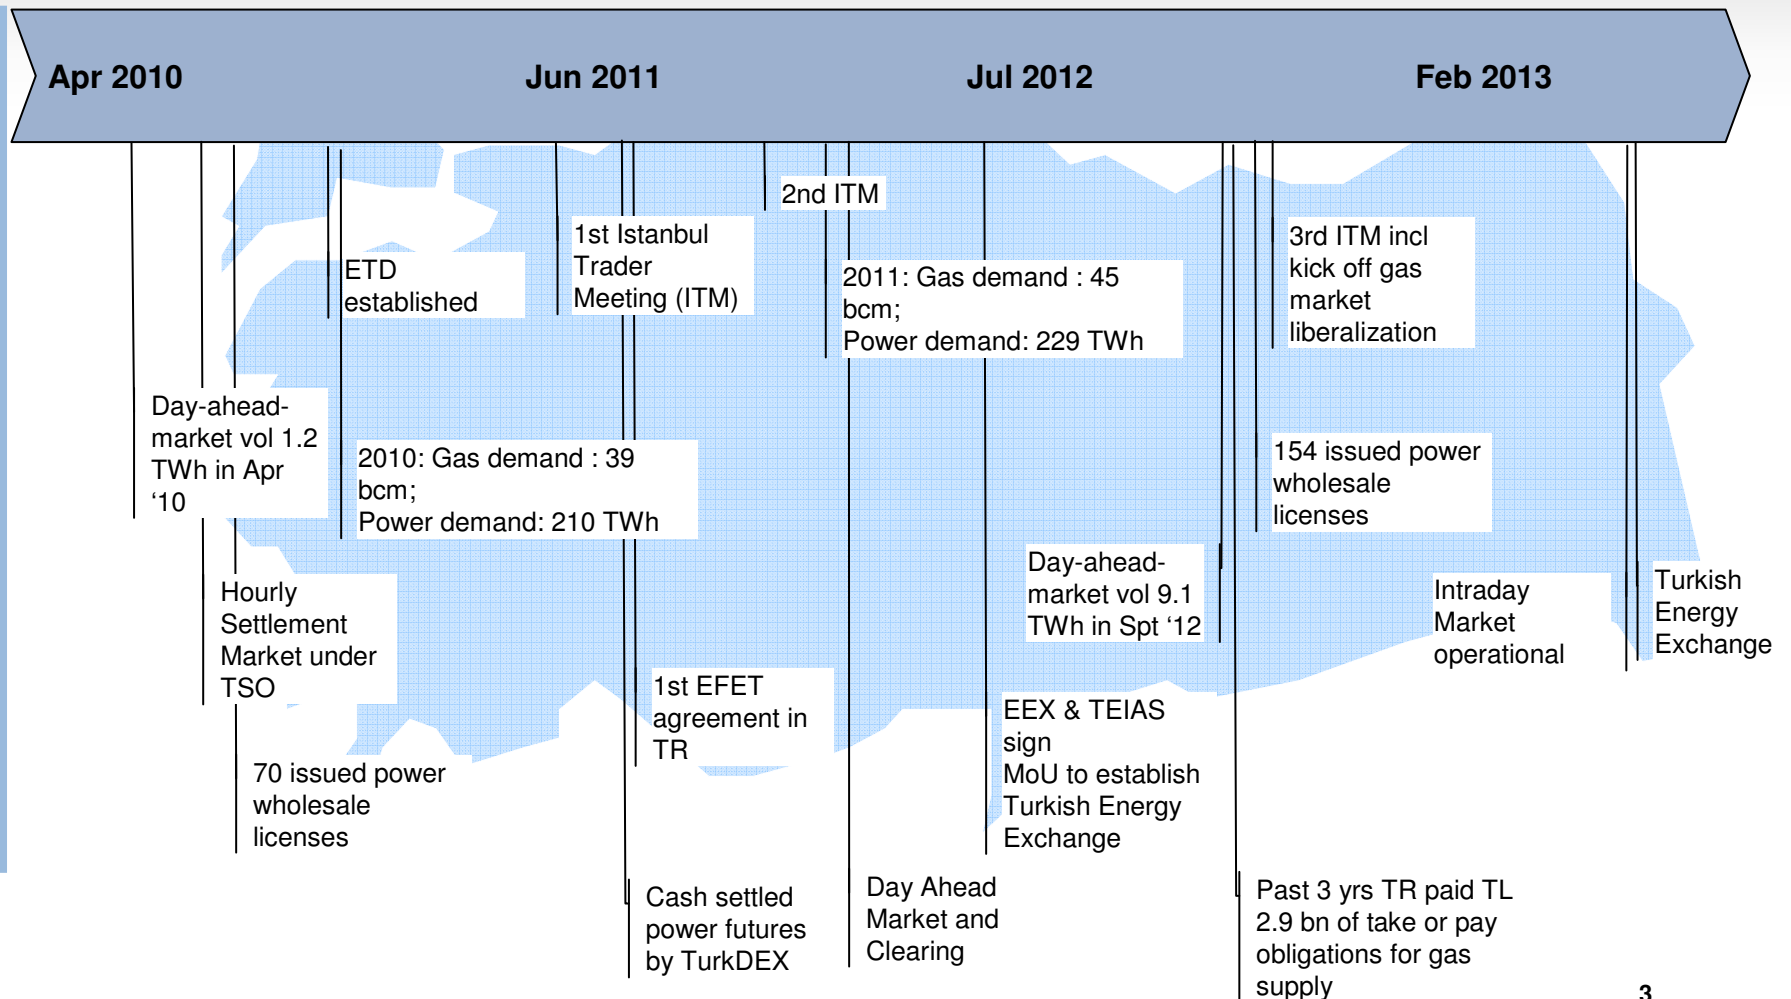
Apr 2010

Jun 2011

Jul 2012

Feb 2013

2nd ITM

1st Istanbul Trader Meeting (ITM)

ETD established

2011: Gas demand : 45 bcm;
Power demand: 229 TWh

3rd ITM incl kick off gas market liberalization

Day-ahead-market vol 1.2 TWh in Apr '10

2010: Gas demand : 39 bcm;
Power demand: 210 TWh

154 issued power wholesale licenses

Day-ahead-market vol 9.1 TWh in Spt '12

Hourly Settlement Market under TSO

Intraday Market operational

Turkish Energy Exchange

1st EFET agreement in TR

EEX & TEIAS sign
MoU to establish Turkish Energy Exchange

70 issued power wholesale licenses

Cash settled power futures by TurkDEX

Day Ahead Market and Clearing

Past 3 yrs TR paid TL 2.9 bn of take or pay obligations for gas supply

3